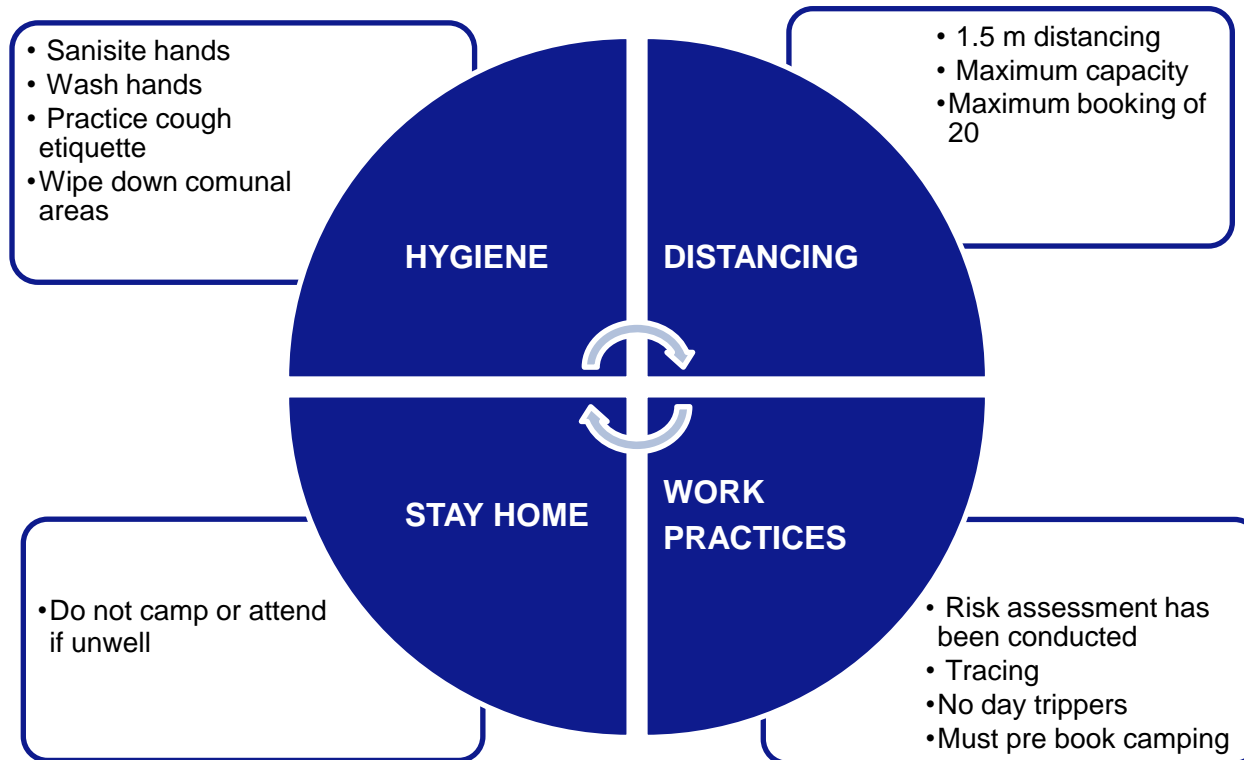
• Sanisite hands
• Wash hands
• Practice cough etiquette
• Wipe down comunal areas

• 1.5 m distancing
• Maximum capacity
• Maximum booking of 20

HYGIENE

DISTANCING

STAY HOME

WORK PRACTICES

• Do not camp or attend if unwell

• Risk assessment has been conducted
• Tracing
• No day trippers
• Must pre book camping